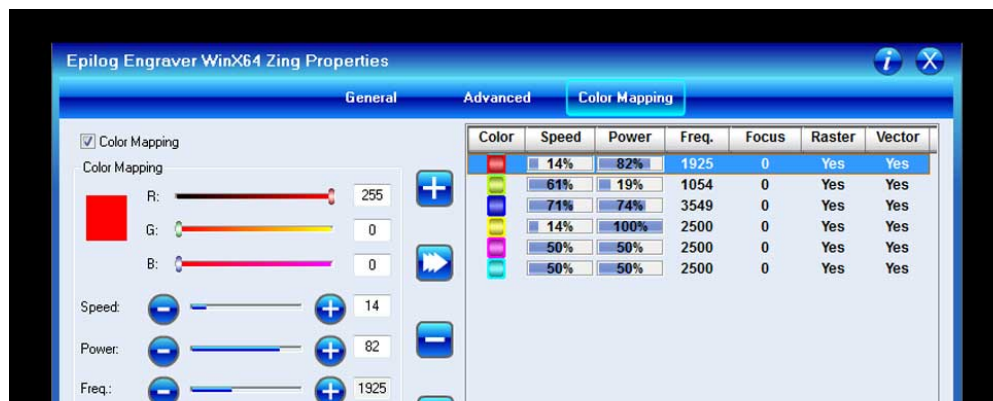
Epilog Engraver WinX64 Zing Properties

General Advanced Color Mapping

Color Mapping

Color Mapping

R: 255

G: 0

B: 0

Speed: 14

Power: 82

Freq.: 1925

| Color | Speed | Power | Freq. | Focus | Raster | Vector |
|---|---|---|---|---|---|---|
| | 14% | 82% | 1925 | 0 | Yes | Yes |
| | 61% | 19% | 1054 | 0 | Yes | Yes |
| | 71% | 74% | 3549 | 0 | Yes | Yes |
| | 14% | 100% | 2500 | 0 | Yes | Yes |
| | 50% | 50% | 2500 | 0 | Yes | Yes |
| | 50% | 50% | 2500 | 0 | Yes | Yes |